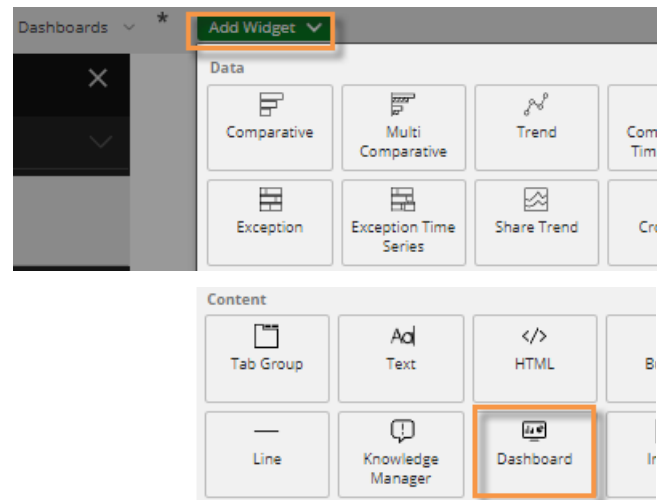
Dashboards *

Add Widget

Data

Comparative

Multi Comparative

Trend

Com Tim

Exception

Exception Time Series

Share Trend

Cr

Content

Tab Group

Aa

Text

</>

HTML

B

Line

Knowledge Manager

Dashboard

I